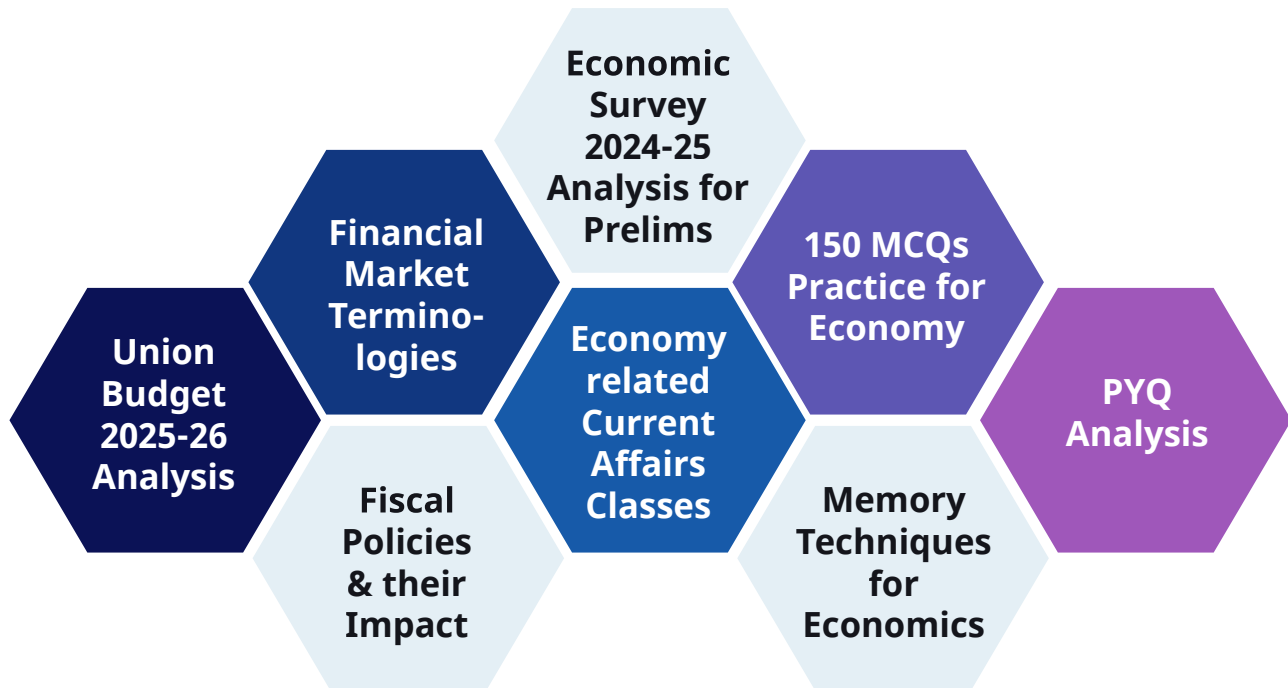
Economic Survey 2024-25 Analysis for Prelims

Financial Market Terminologies

150 MCQs Practice for Economy

Union Budget 2025-26 Analysis

Economy related Current Affairs Classes

PYQ Analysis

Fiscal Policies & their Impact

Memory Techniques for Economics